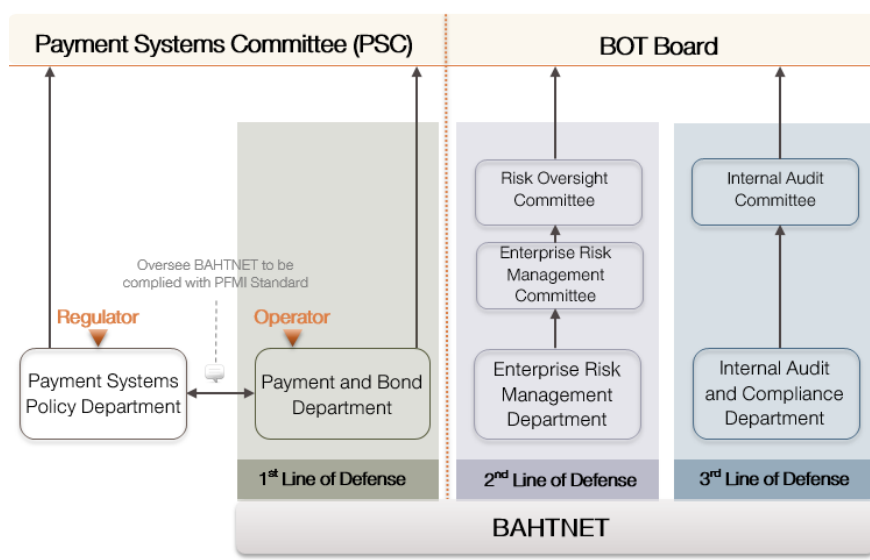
Payment Systems Committee (PSC)

BOT Board

Oversee BAHTNET to be complied with PFMI Standard

Regulator

Payment Systems Policy Department

Operator

Payment and Bond Department

$1^{st}$ Line of Defense

Risk Oversight Committee

Enterprise Risk Management Committee

Enterprise Risk Management Department

$2^{nd}$ Line of Defense

Internal Audit Committee

Internal Audit and Compliance Department

$3^{rd}$ Line of Defense

BAHTNET